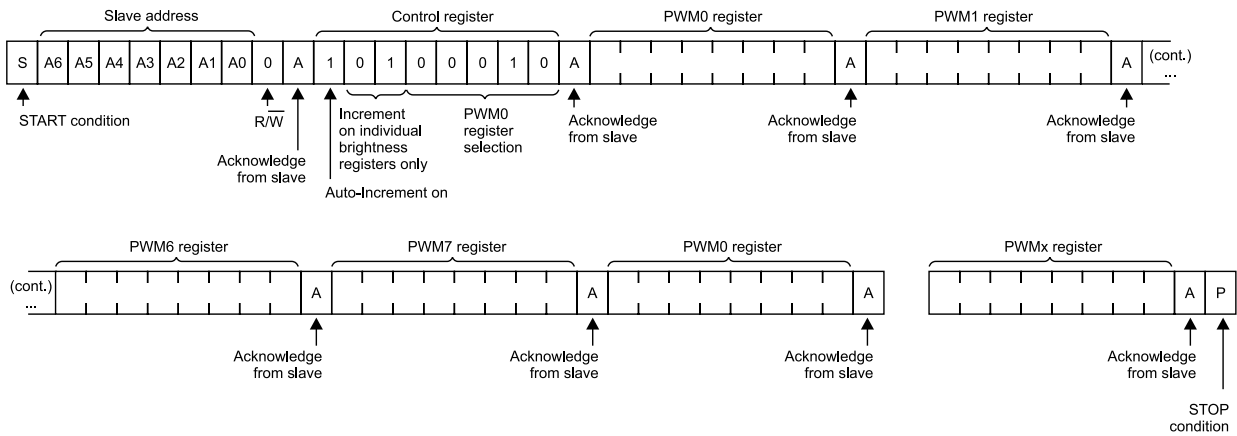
Slave address

Control register

PWM0 register

PWM1 register

S A6 A5 A4 A3 A2 A1 A0 0 A 1 0 1 0 0 0 1 0 A A A (cont.) ...

START condition

$R/\overline{W}$

Acknowledge from slave

Increment on individual brightness registers only

PWM0 register selection

Auto-Increment on

Acknowledge from slave

Acknowledge from slave

Acknowledge from slave

PWM6 register

PWM7 register

PWM0 register

PWMx register

(cont.) ... A A A A P

Acknowledge from slave

Acknowledge from slave

Acknowledge from slave

Acknowledge from slave

STOP condition